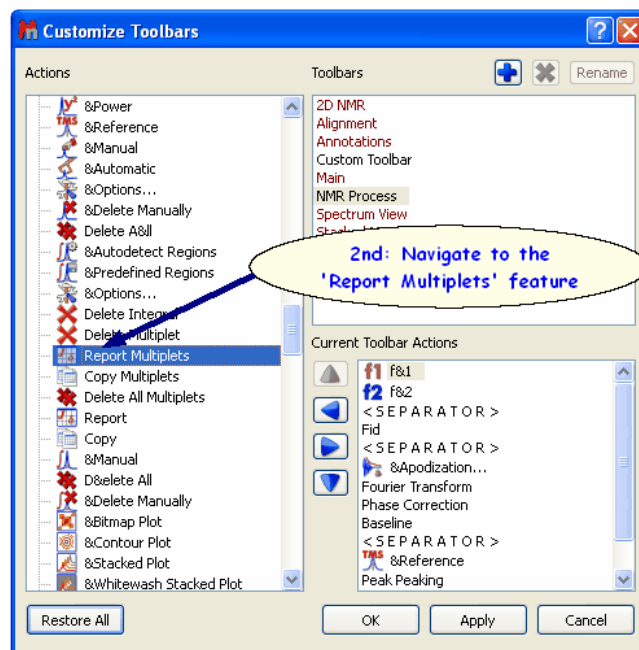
Customize Toolbars

Actions

&Power
&Reference
&Manual
&Automatic
&Options...
&Delete Manually
Delete A&ll
&Autodetect Regions
&Predefined Regions
&Options...
Delete Integral
Delete Multiplet
Report Multiplets
Copy Multiplets
Delete All Multiplets
Report
Copy
&Manual
D&elete All
&Delete Manually
&Bitmap Plot
&Contour Plot
&Stacked Plot
&Whitewash Stacked Plot

Toolbars

Rename

2D NMR
Alignment
Annotations
Custom Toolbar
Main
NMR Process
Spectrum View
Stack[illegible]

2nd: Navigate to the 'Report Multiplets' feature

Current Toolbar Actions

f&1
f&2
< S E P A R A T O R >
Fid
< S E P A R A T O R >
&Apodization...
Fourier Transform
Phase Correction
Baseline
< S E P A R A T O R >
&Reference
Peak Peaking

Restore All

OK

Apply

Cancel